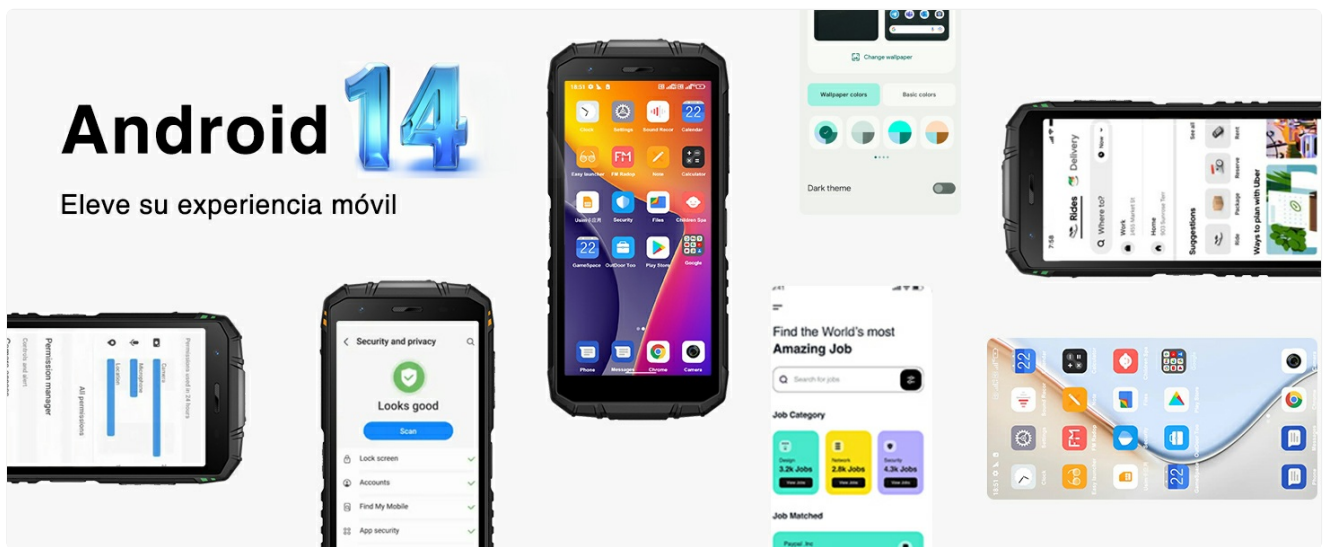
Android 14

Eleve su experiencia móvil

Change wallpaper

Wallpaper colors

Basic colors

Dark theme

Clock
Settings
Sound Recor
Calendar
Easy launcher
FM Radio
Note
Calculator
Security
Files
Children Spa
GameSpace
Outdoor Too
Play Store
Google
Phone
Messages
Chrome
Camera

Delivery
Rides
Where to?
Work
Home
Suggestions
See all
Rent
Reserve
Package
Ride
Ways to plan with Uber

Permission manager
Permissions used in 24 hours
Camera
Microphone
Location
All permissions

Security and privacy
Looks good
Scan
Lock screen
Accounts
Find My Mobile
App security

Find the World's most
Amazing Job
Search for jobs
Job Category
Design
3.2k Jobs
Network
2.8k Jobs
Security
4.3k Jobs
View Jobs
View Jobs
View Jobs
Job Matched